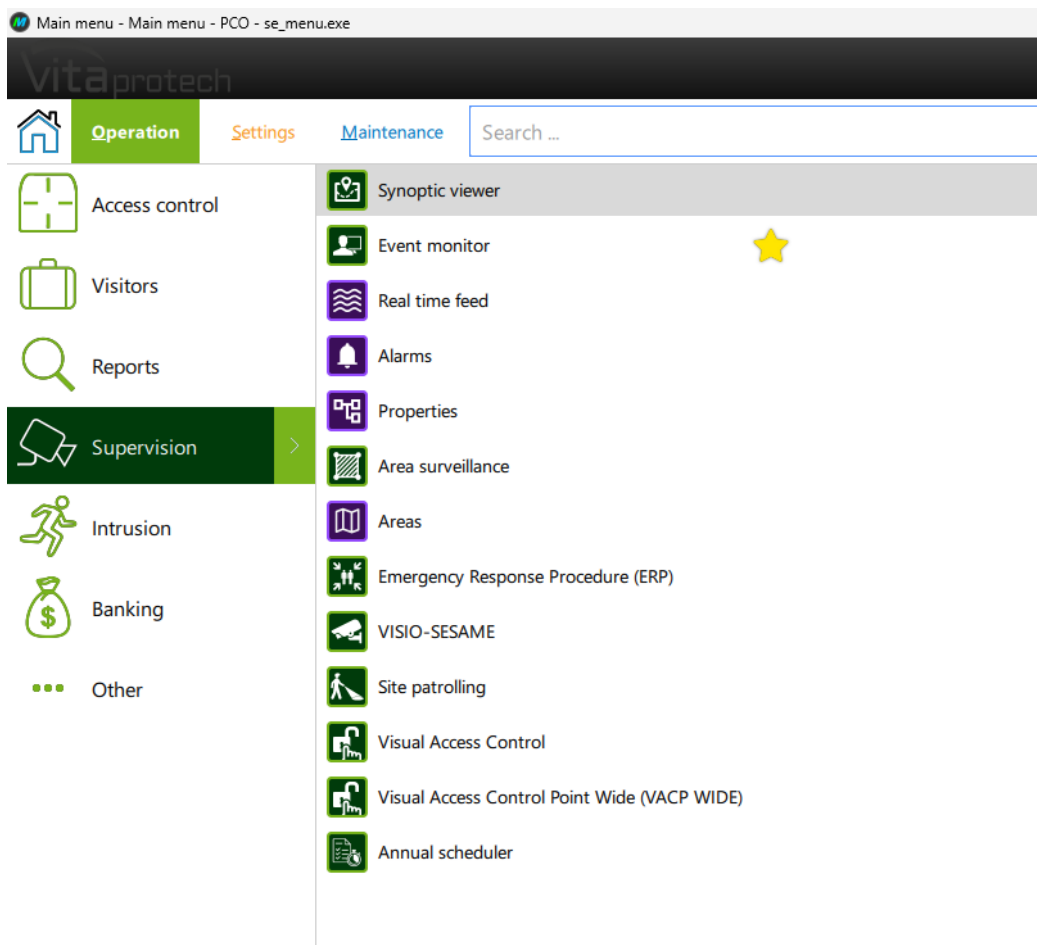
Main menu - Main menu - PCO - se_menu.exe

vitaprotech

Operation Settings Maintenance Search ...

Access control
Visitors
Reports
Supervision
Intrusion
Banking
Other

Synoptic viewer
Event monitor
Real time feed
Alarms
Properties
Area surveillance
Areas
Emergency Response Procedure (ERP)
VISIO-SESAME
Site patrolling
Visual Access Control
Visual Access Control Point Wide (VACP WIDE)
Annual scheduler